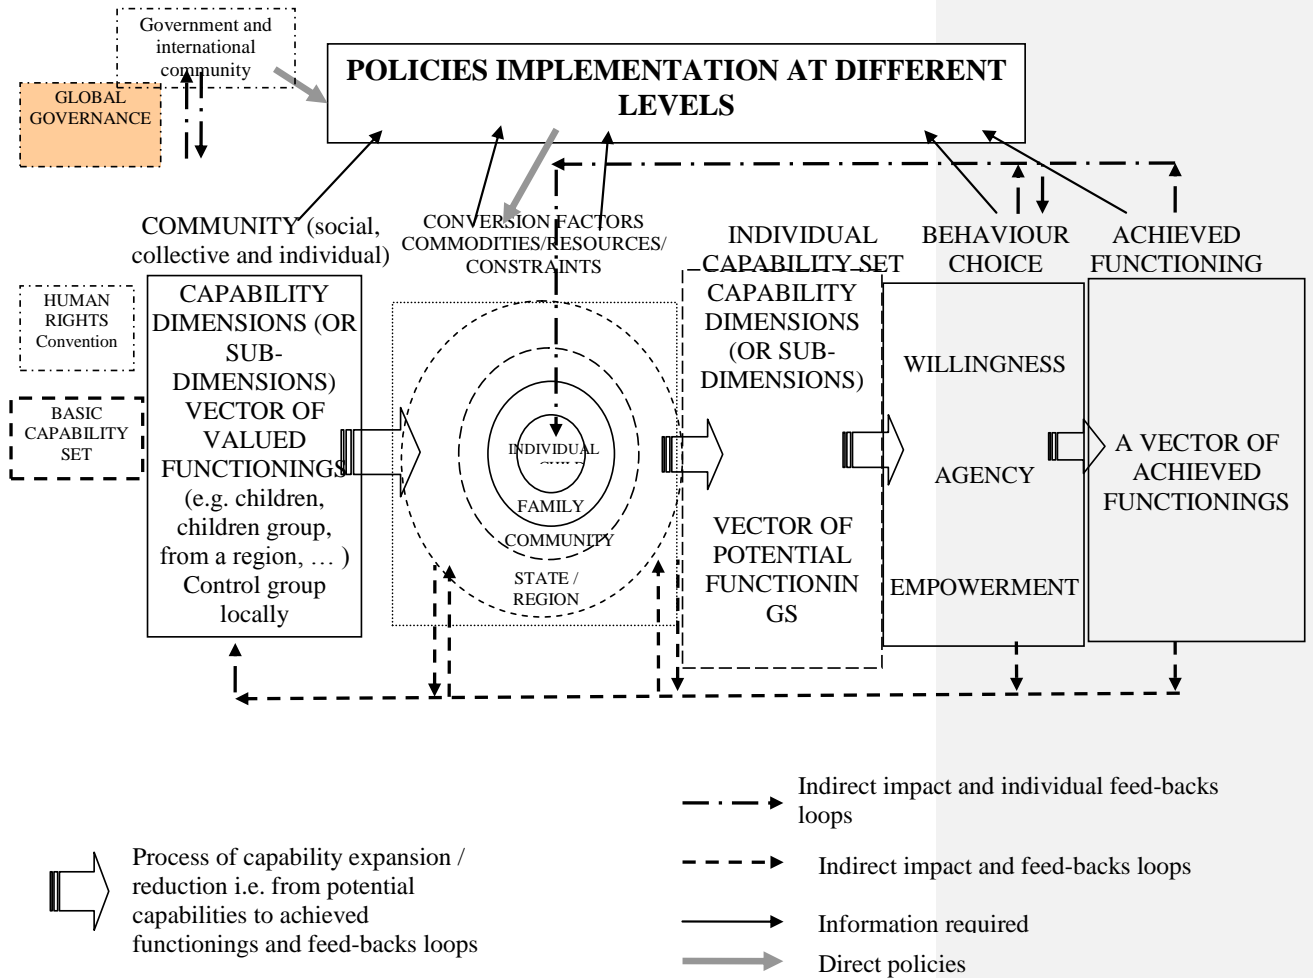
Government and international community

GLOBAL GOVERNANCE

POLICIES IMPLEMENTATION AT DIFFERENT LEVELS

COMMUNITY (social, collective and individual)

CONVERSION FACTORS COMMODITIES/RESOURCES/ CONSTRAINTS

INDIVIDUAL CAPABILITY SET

BEHAVIOUR CHOICE

ACHIEVED FUNCTIONING

HUMAN RIGHTS Convention

BASIC CAPABILITY SET

CAPABILITY DIMENSIONS (OR SUB-DIMENSIONS) VECTOR OF VALUED FUNCTIONINGS (e.g. children, children group, from a region, … ) Control group locally

INDIVIDUAL

FAMILY

COMMUNITY

STATE / REGION

CAPABILITY DIMENSIONS (OR SUB-DIMENSIONS)

VECTOR OF POTENTIAL FUNCTIONINGS

WILLINGNESS

AGENCY

EMPOWERMENT

A VECTOR OF ACHIEVED FUNCTIONINGS

Indirect impact and individual feed-backs loops

Process of capability expansion / reduction i.e. from potential capabilities to achieved functionings and feed-backs loops

Indirect impact and feed-backs loops

Information required

Direct policies